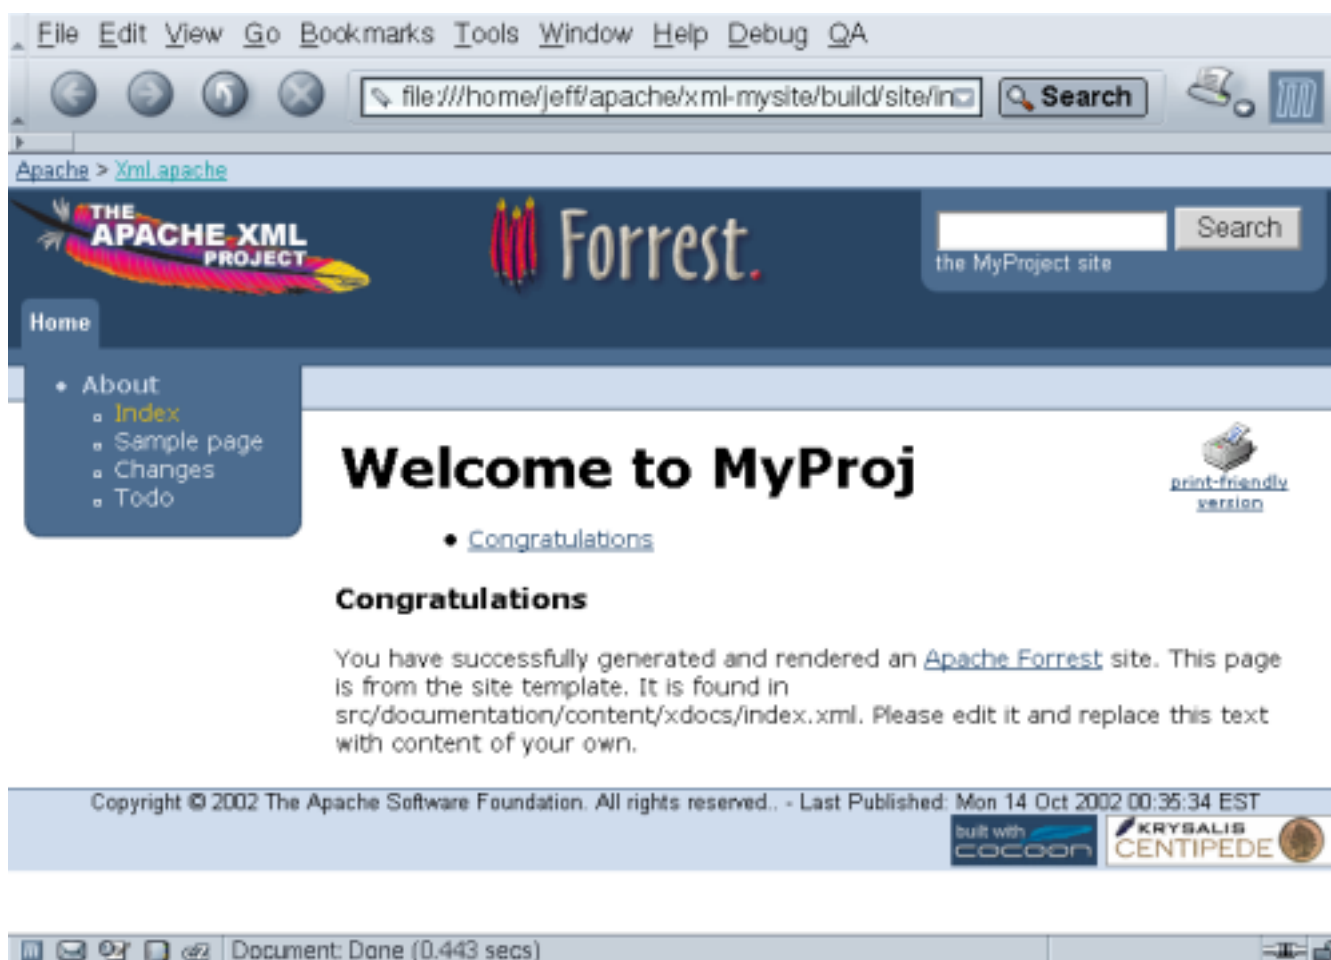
File Edit View Go Bookmarks Tools Window Help Debug QA

file:///home/jeff/apache/xml-mysite/build/site/in

Search

Apache > Xml.apache

THE APACHE XML PROJECT

Forrest.

Search

the MyProject site

Home

• About
  ▫ Index
  ▫ Sample page
  ▫ Changes
  ▫ Todo

Welcome to MyProj

print-friendly version

• Congratulations

Congratulations

You have successfully generated and rendered an Apache Forrest site. This page is from the site template. It is found in src/documentation/content/xdocs/index.xml. Please edit it and replace this text with content of your own.

Copyright © 2002 The Apache Software Foundation. All rights reserved.. - Last Published: Mon 14 Oct 2002 00:35:34 EST

built with cocoon

KRYSALIS CENTIPEDE

Document: Done (0.443 secs)